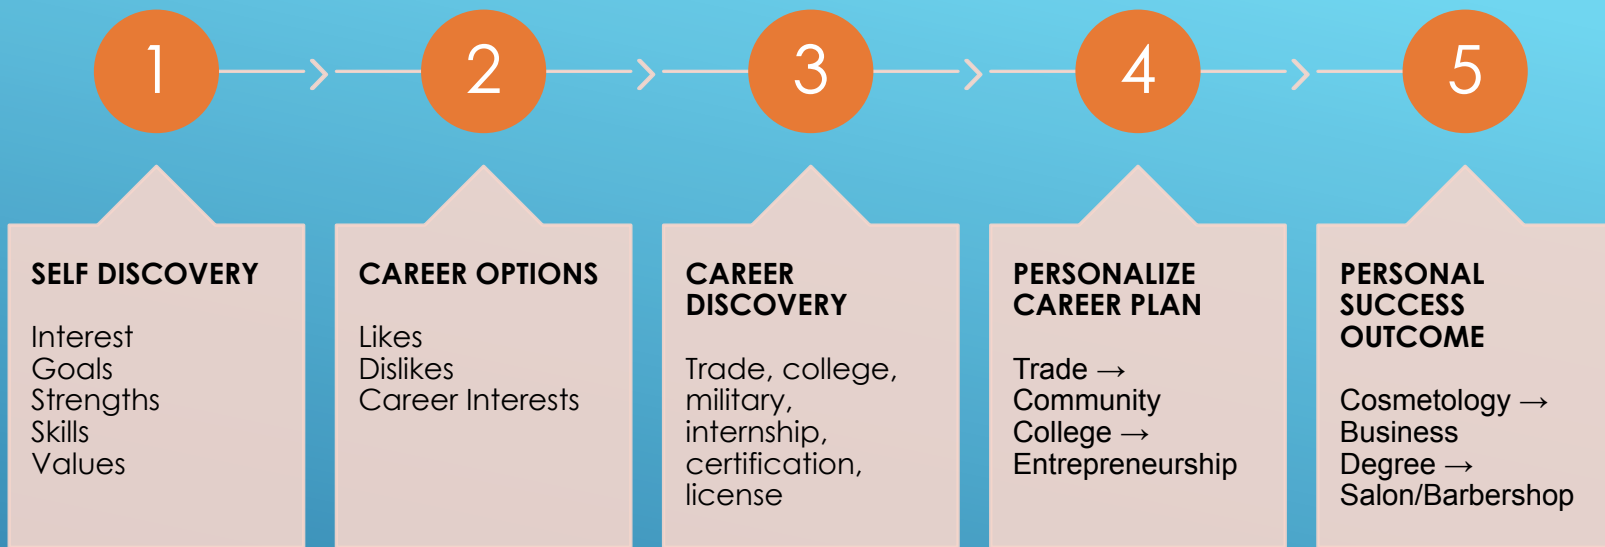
1

2

3

4

5

SELF DISCOVERY

Interest
Goals
Strengths
Skills
Values

CAREER OPTIONS

Likes
Dislikes
Career Interests

CAREER DISCOVERY

Trade, college, military, internship, certification, license

PERSONALIZE CAREER PLAN

Trade → Community College → Entrepreneurship

PERSONAL SUCCESS OUTCOME

Cosmetology → Business Degree → Salon/Barbershop